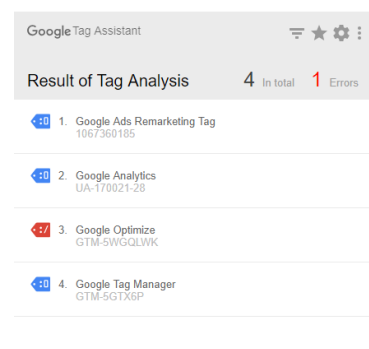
Google Tag Assistant

Result of Tag Analysis 4 In total 1 Errors

1. Google Ads Remarketing Tag
1067360185

2. Google Analytics
UA-170021-28

3. Google Optimize
GTM-5WGQLWK

4. Google Tag Manager
GTM-5GTX6P